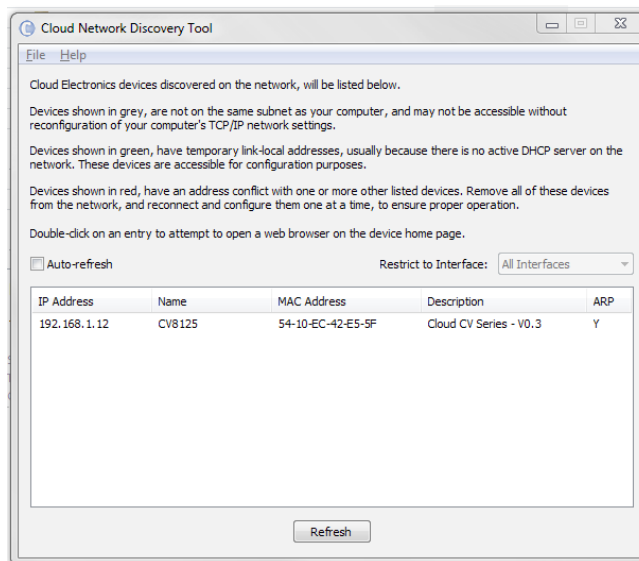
Cloud Network Discovery Tool

File Help

Cloud Electronics devices discovered on the network, will be listed below.

Devices shown in grey, are not on the same subnet as your computer, and may not be accessible without reconfiguration of your computer's TCP/IP network settings.

Devices shown in green, have temporary link-local addresses, usually because there is no active DHCP server on the network. These devices are accessible for configuration purposes.

Devices shown in red, have an address conflict with one or more other listed devices. Remove all of these devices from the network, and reconnect and configure them one at a time, to ensure proper operation.

Double-click on an entry to attempt to open a web browser on the device home page.

Auto-refresh

Restrict to Interface: All Interfaces

| IP Address | Name | MAC Address | Description | ARP |
|---|---|---|---|---|
| 192.168.1.12 | CV8125 | 54-10-EC-42-E5-5F | Cloud CV Series - V0.3 | Y |

Refresh